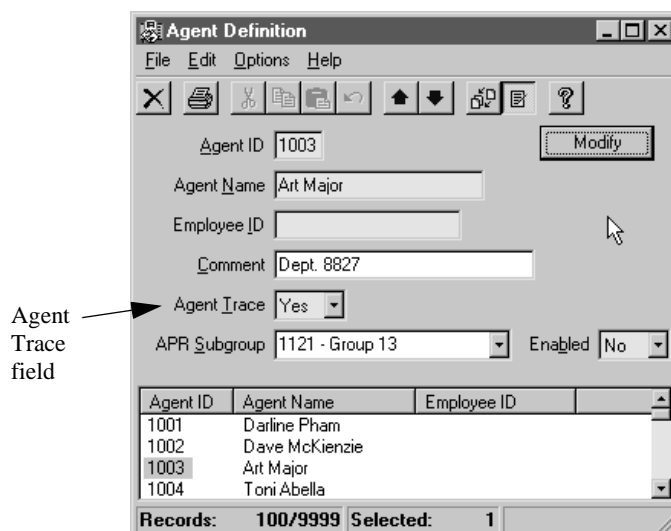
Agent Definition

File Edit Options Help

Modify

Agent ID 1003

Agent Name Art Major

Employee ID

Comment Dept. 8827

Agent Trace field

Agent Trace Yes

APR Subgroup 1121 - Group 13

Enabled No

| Agent ID | Agent Name | Employee ID |
|---|---|---|
| 1001 | Darline Pham | |
| 1002 | Dave McKienzie | |
| 1003 | Art Major | |
| 1004 | Toni Abella | |

Records: 100/9999 Selected: 1